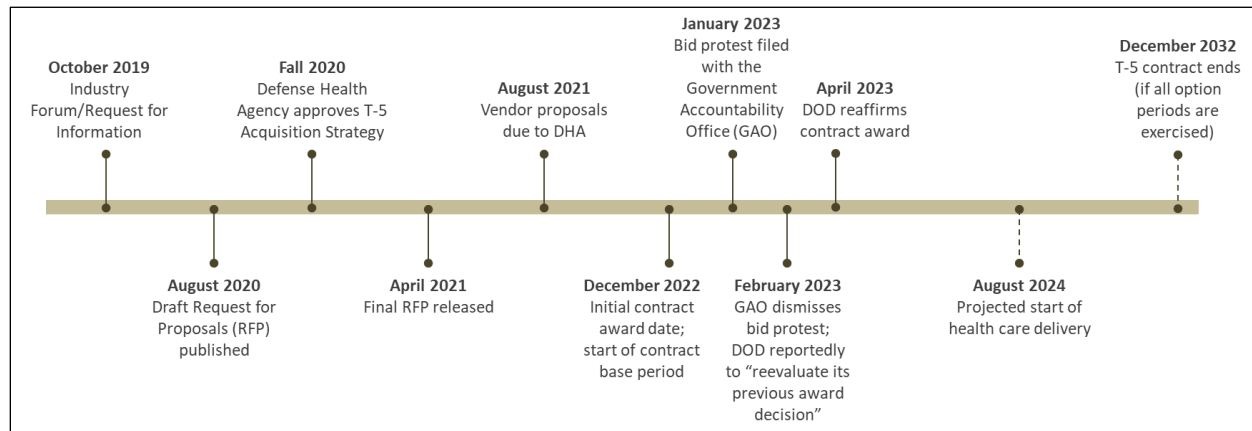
October 2019
Industry Forum/Request for Information

Fall 2020
Defense Health Agency approves T-5 Acquisition Strategy

August 2021
Vendor proposals due to DHA

January 2023
Bid protest filed with the Government Accountability Office (GAO)

April 2023
DOD reaffirms contract award

December 2032
T-5 contract ends (if all option periods are exercised)

August 2020
Draft Request for Proposals (RFP) published

April 2021
Final RFP released

December 2022
Initial contract award date; start of contract base period

February 2023
GAO dismisses bid protest; DOD reportedly to "reevaluate its previous award decision"

August 2024
Projected start of health care delivery